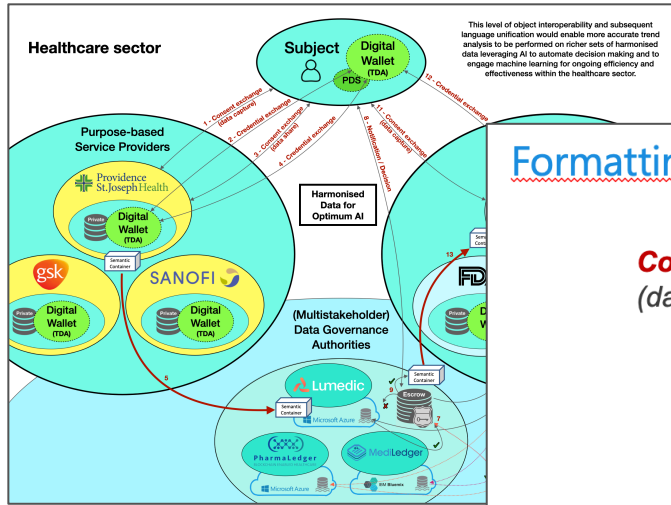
Healthcare sector

This level of object interoperability and subsequent language unification would enable more accurate trend analysis to be performed on richer sets of harmonised data leveraging AI to automate decision making and to engage machine learning for ongoing efficiency and effectiveness within the healthcare sector.

Subject

Digital Wallet (TDA)

PDS

1 - Consent exchange (data capture)

2 - Credential exchange

3 - Consent exchange (data share)

4 - Credential exchange

8 - Notification / Decision

11 - Consent exchange (data capture)

12 - Credential exchange

Purpose-based Service Providers

Providence St. Joseph Health

Private

Digital Wallet (TDA)

Semantic Container

Harmonised Data for Optimum AI

gsk

Private

Digital Wallet (TDA)

SANOFI

Private

Digital Wallet (TDA)

(Multistakeholder) Data Governance Authorities

5

Lumedic

Semantic Container

Microsoft Azure

Semantic Container

Escrow

9

7

13

Semantic Container

FD

Private

W

PharmaLedger

Microsoft Azure

MediLedger

EU Bluemix

Formattin

Co

(da